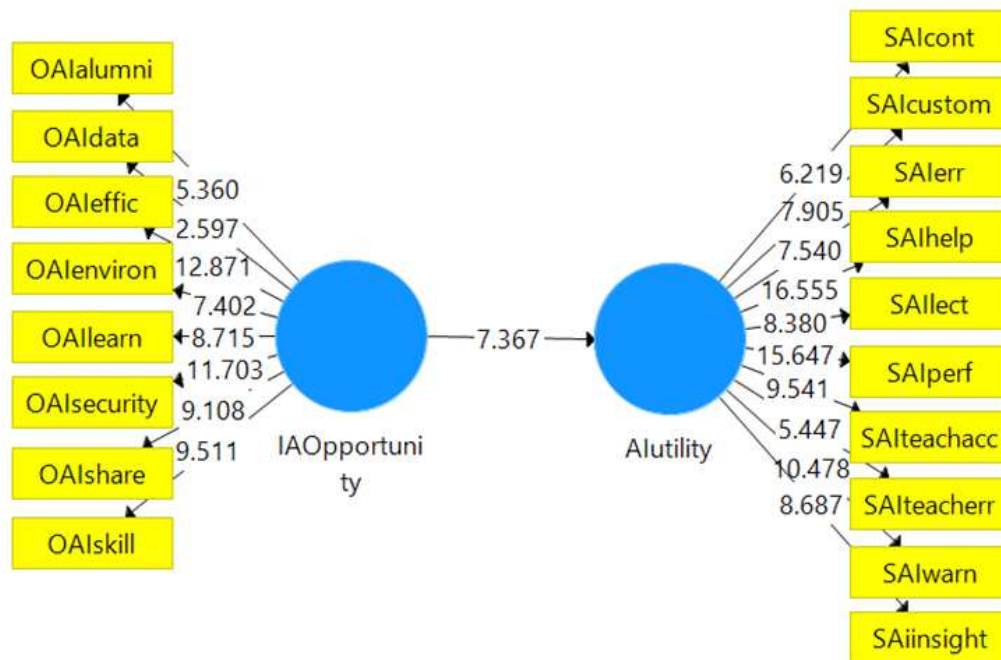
OAIalumni
OAIdata
OAIeffic
OAIenviron
OAIlearn
OAIsecurity
OAIshare
OAIskill

5.360
2.597
12.871
7.402
8.715
11.703
9.108
9.511

IAOpportunity

7.367

AIutility

6.219
7.905
7.540
16.555
8.380
15.647
9.541
5.447
10.478
8.687

SAIcont
SAIcustom
SAIerr
SAIhelp
SAIlect
SAIperf
SAIteachacc
SAIteacherr
SAIwarn
SAIinsight